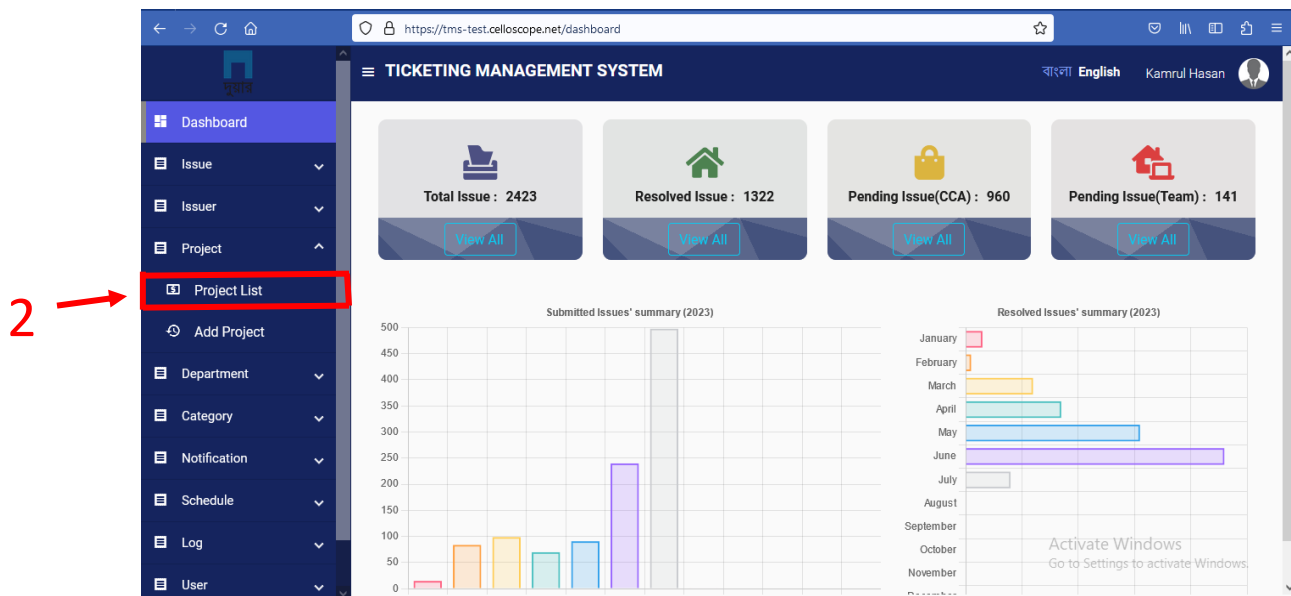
https://tms-test.celloscope.net/dashboard

দুয়ার

Dashboard
Issue
Issuer
Project
Project List
Add Project
Department
Category
Notification
Schedule
Log
User

2

TICKETING MANAGEMENT SYSTEM

বাংলা English Kamrul Hasan

Total Issue : 2423
View All

Resolved Issue : 1322
View All

Pending Issue(CCA) : 960
View All

Pending Issue(Team) : 141
View All

Submitted Issues' summary (2023)

500
450
400
350
300
250
200
150
100
50
0

Resolved Issues' summary (2023)

January
February
March
April
May
June
July
August
September
October
November
December

Activate Windows
Go to Settings to activate Windows.